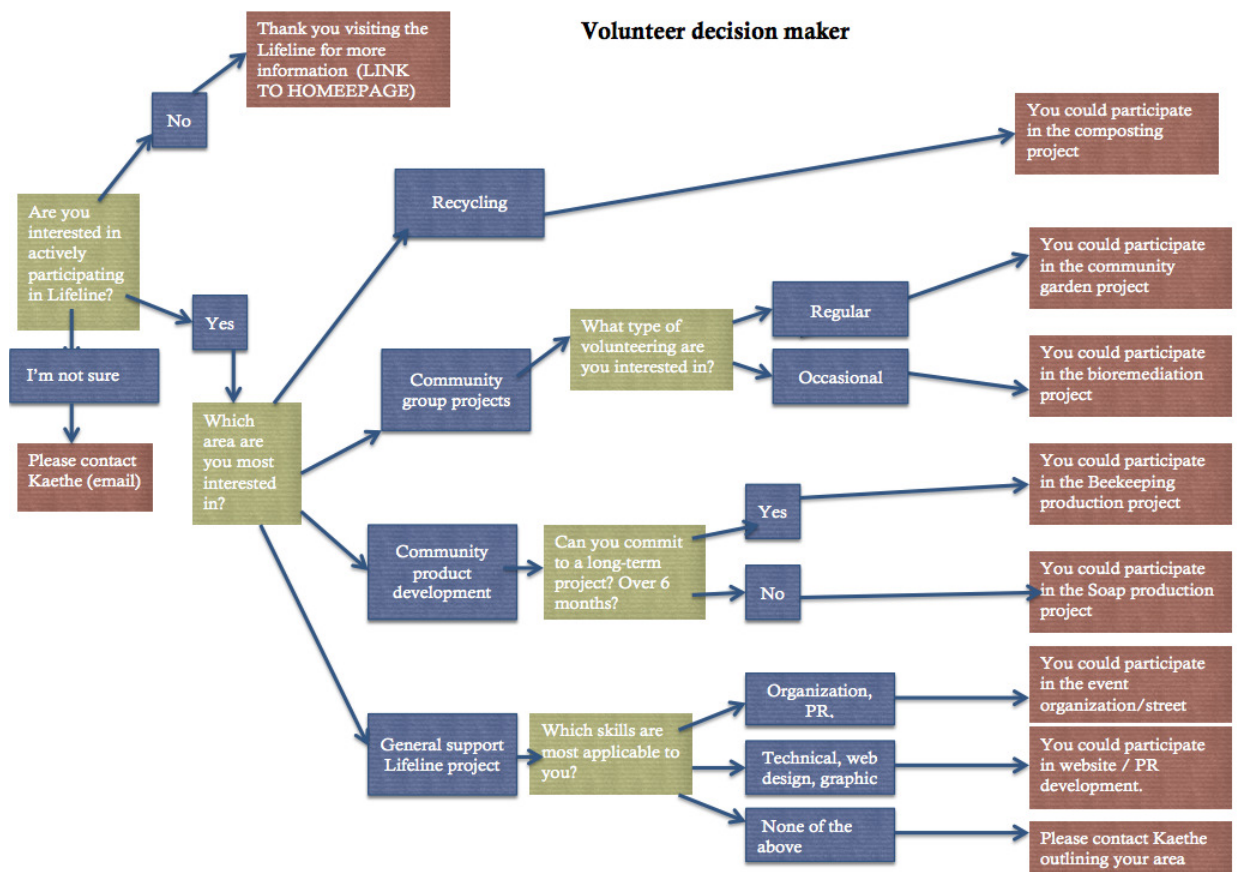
Volunteer decision maker

Are you interested in actively participating in Lifeline?

No

Thank you visiting the Lifeline for more information (LINK TO HOMEEPAGE)

Yes

I'm not sure

Please contact Kaethe (email)

Which area are you most interested in?

Recycling

You could participate in the composting project

Community group projects

What type of volunteering are you interested in?

Regular

You could participate in the community garden project

Occasional

You could participate in the bioremediation project

Community product development

Can you commit to a long-term project? Over 6 months?

Yes

You could participate in the Beekeeping production project

No

You could participate in the Soap production project

General support Lifeline project

Which skills are most applicable to you?

Organization, PR.

You could participate in the event organization/street

Technical, web design, graphic

You could participate in website / PR development.

None of the above

Please contact Kaethe outlining your area